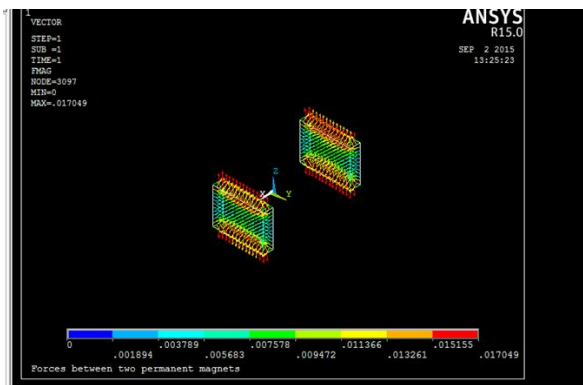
1
VECTOR
STEP=1
SUB =1
TIME=1
FMAG
NODE=3097
MIN=0
MAX=.017049

ANSYS
R15.0
SEP 2 2015
13:25:23

Z
X Y

0
.001894
.003789
.005683
.007578
.009472
.011366
.013261
.015155
.017049

Forces between two permanent magnets